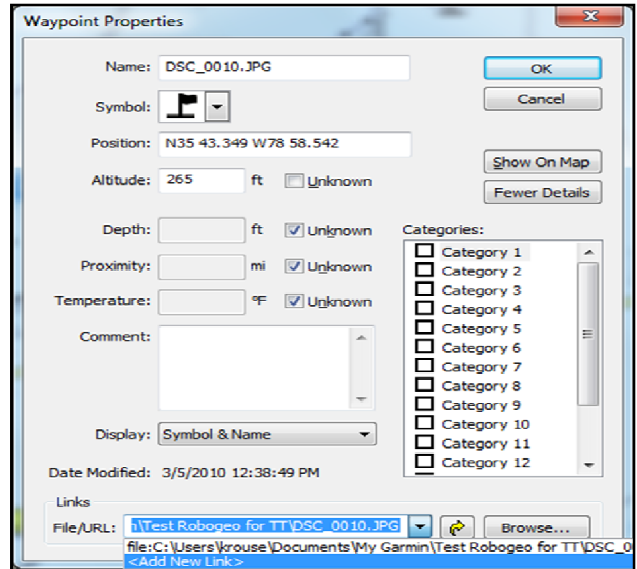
Waypoint Properties

Name: DSC_0010.JPG

Symbol:

Position: N35 43.349 W78 58.542

Altitude: 265 ft Unknown

Depth: ft Unknown

Proximity: mi Unknown

Temperature: °F Unknown

Comment:

Display: Symbol & Name

Date Modified: 3/5/2010 12:38:49 PM

OK

Cancel

Show On Map

Fewer Details

Categories:

Category 1
Category 2
Category 3
Category 4
Category 5
Category 6
Category 7
Category 8
Category 9
Category 10
Category 11
Category 12

Links

File/URL: n\Test Robogeo for TT\DSC_0010.JPG

Browse...

file:C:\Users\krouse\Documents\My Garmin\Test Robogeo for TT\DSC_0
<Add New Link>